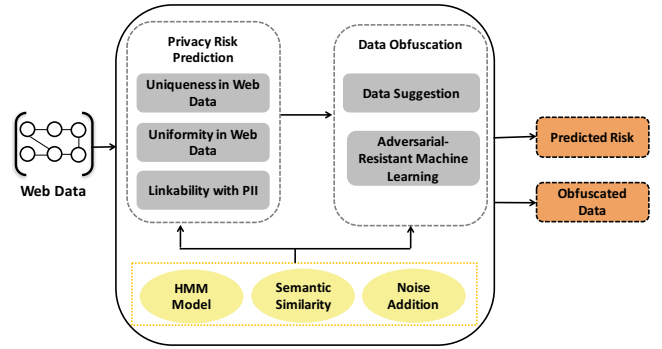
Web Data

Privacy Risk Prediction

Uniqueness in Web Data

Uniformity in Web Data

Linkability with PII

Data Obfuscation

Data Suggestion

Adversarial-Resistant Machine Learning

Predicted Risk

Obfuscated Data

HMM Model

Semantic Similarity

Noise Addition